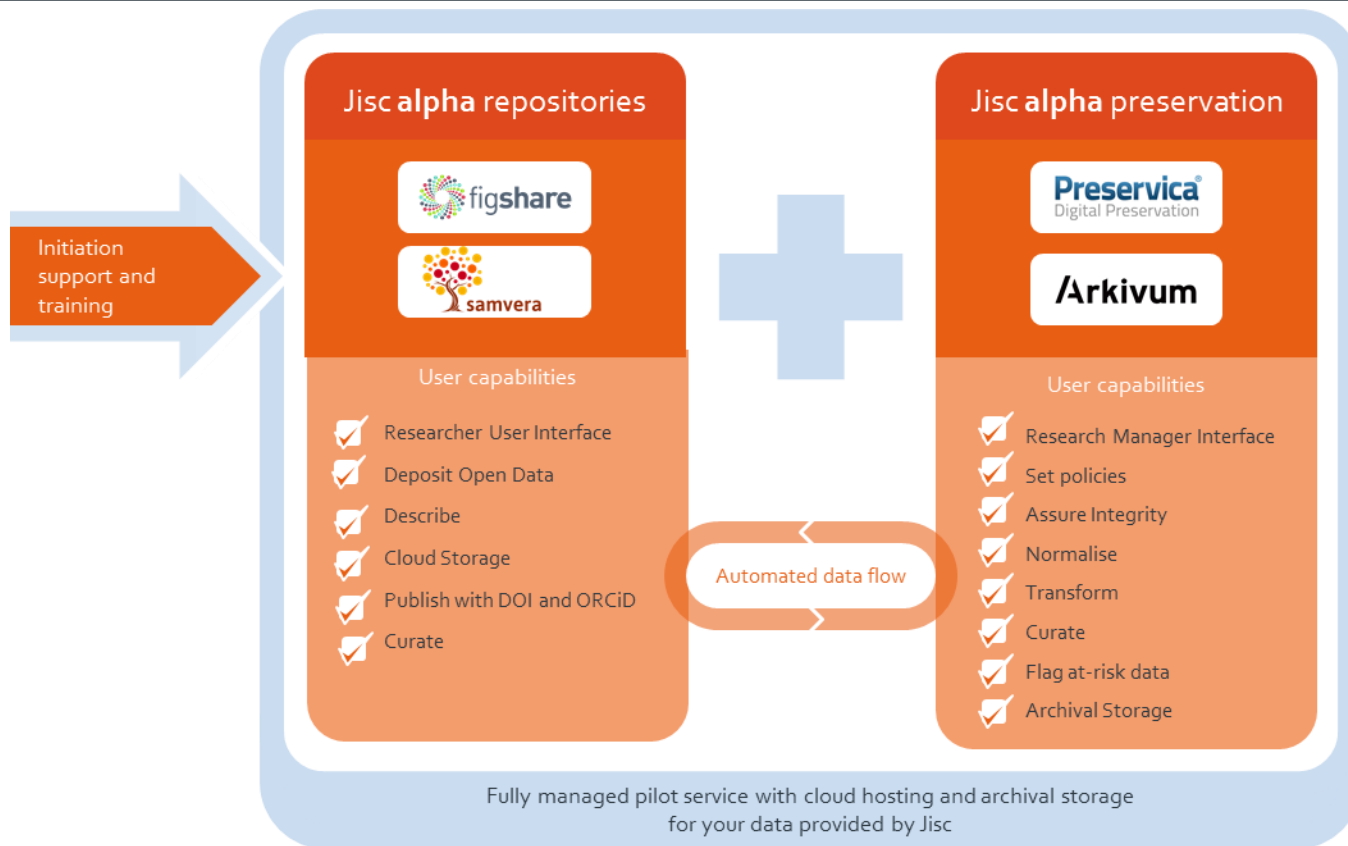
Initiation support and training

Jisc **alpha** repositories

figshare

samvera

User capabilities

Researcher User Interface

Deposit Open Data

Describe

Cloud Storage

Publish with DOI and ORCiD

Curate

Automated data flow

Jisc **alpha** preservation

Preservica Digital Preservation

Arkivum

User capabilities

Research Manager Interface

Set policies

Assure Integrity

Normalise

Transform

Curate

Flag at-risk data

Archival Storage

Fully managed pilot service with cloud hosting and archival storage for your data provided by Jisc